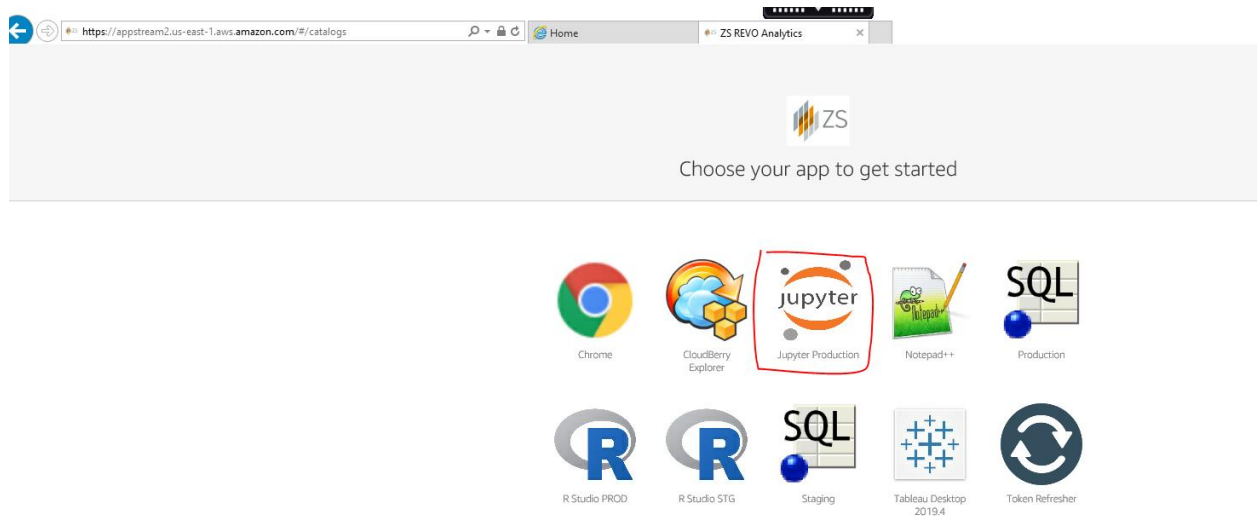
https://appstream2.us-east-1.aws.amazon.com/#/catalogs

Home

ZS REVO Analytics

ZS

Choose your app to get started

Chrome

CloudBerry Explorer

jupyter

Jupyter Production

Notepad++

SQL

Production

R

R Studio PROD

R

R Studio STG

SQL

Staging

Tableau Desktop 2019.4

Token Refresher